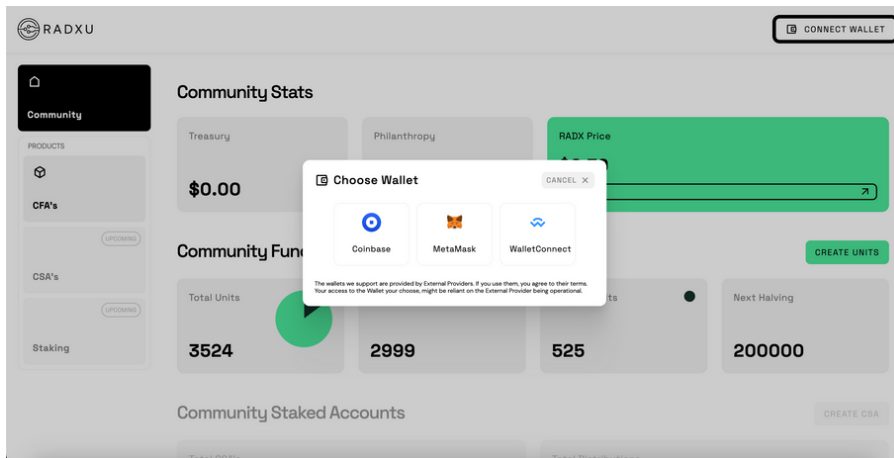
RADXU

CONNECT WALLET

Community

PRODUCTS

CFA's

UPCOMING

CSA's

UPCOMING

Staking

Community Stats

Treasury

$0.00

Philanthropy

RADX Price

$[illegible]

Community Fun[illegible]

CREATE UNITS

Total Units

3524

2999

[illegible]ts

525

Next Halving

200000

Community Staked Accounts

CREATE CSA

Choose Wallet

CANCEL ×

Coinbase

MetaMask

WalletConnect

The wallets we support are provided by External Providers. If you use them, you agree to their terms. Your access to the Wallet your choose, might be reliant on the External Provider being operational.